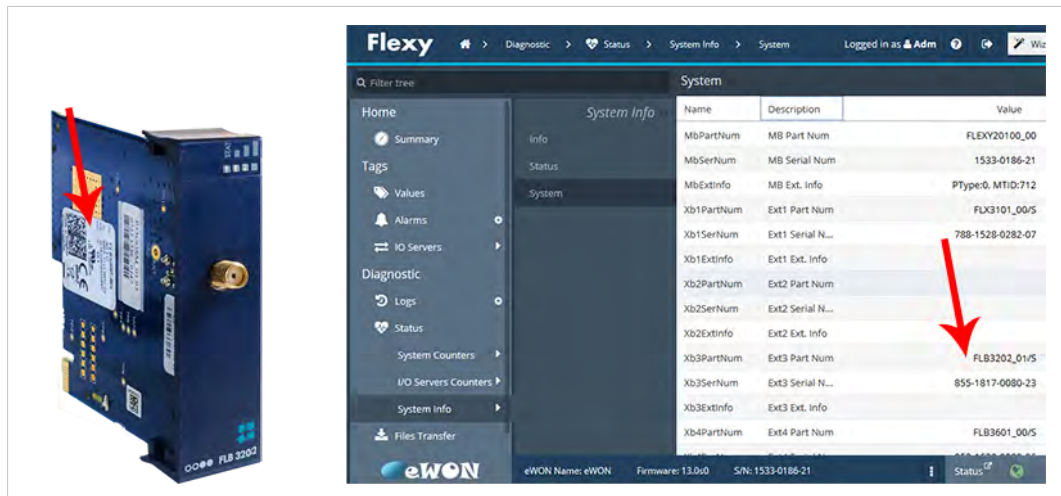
FLB 3202

Flexy Diagnostic > Status > System Info > System Logged in as Adm Wiz

Filter tree

Home
Summary
Tags
Values
Alarms
IO Servers
Diagnostic
Logs
Status
System Counters
I/O Servers Counters
System Info
Files Transfer

System Info
Info
Status
System

System

| Name | Description | Value |
|---|---|---|
| MbPartNum | MB Part Num | FLEXY20100_00 |
| MbSerNum | MB Serial Num | 1533-0186-21 |
| MbExtInfo | MB Ext. Info | PType:0, MTID:712 |
| Xb1PartNum | Ext1 Part Num | FLX3101_00/S |
| Xb1SerNum | Ext1 Serial N... | 788-1528-0282-07 |
| Xb1ExtInfo | Ext1 Ext. Info | |
| Xb2PartNum | Ext2 Part Num | |
| Xb2SerNum | Ext2 Serial N... | |
| Xb2ExtInfo | Ext2 Ext. Info | |
| Xb3PartNum | Ext3 Part Num | FLB3202_01/S |
| Xb3SerNum | Ext3 Serial N... | 855-1817-0080-23 |
| Xb3ExtInfo | Ext3 Ext. Info | |
| Xb4PartNum | Ext4 Part Num | FLB3601_00/S |

eWON

eWON Name: eWON Firmware: 13.0s0 S/N: 1533-0186-21 Status